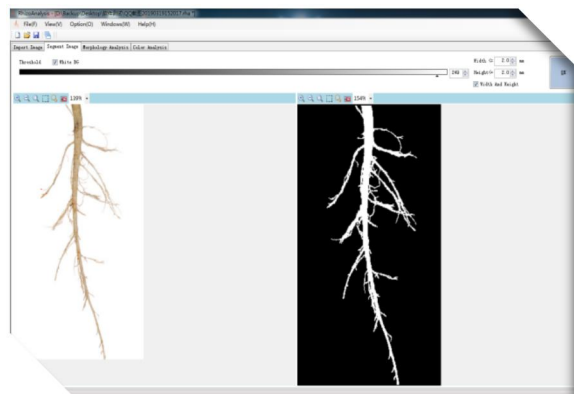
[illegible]

File(F) View(V) Option(O) Window(W) Help(H)

Import Image | Segment Image | Morphology Analysis | Color Analysis

Threshold ☑ White BG

Width (: 2.0 mm
Height: 2.0 mm
246
☑ Width And Height

138% 

154%